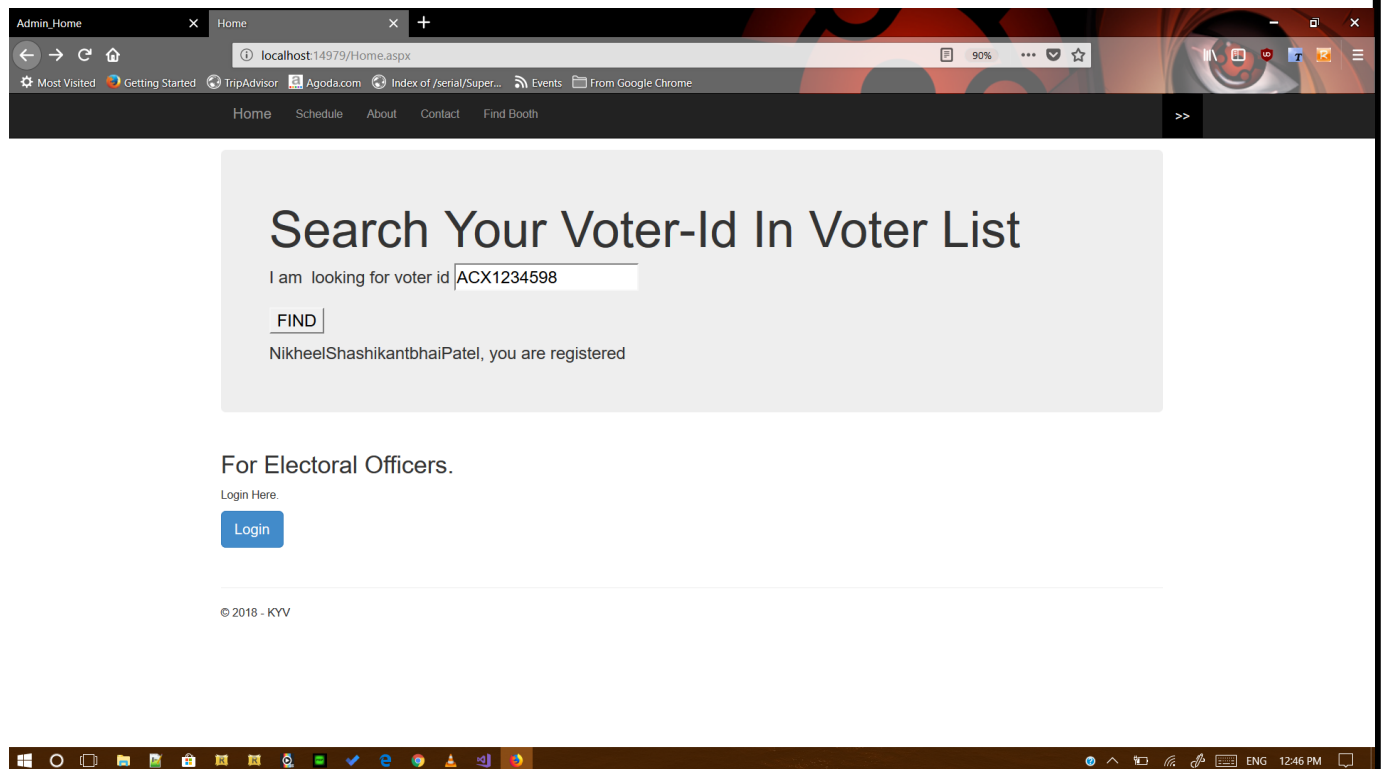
Admin_Home
Home
localhost:14979/Home.aspx
90%
Most Visited
Getting Started
TripAdvisor
Agoda.com
Index of /serial/Super...
Events
From Google Chrome

Home
Schedule
About
Contact
Find Booth
>>

Search Your Voter-Id In Voter List

I am looking for voter id ACX1234598

FIND

NikheelShashikantbhaiPatel, you are registered

For Electoral Officers.

Login Here.

Login

© 2018 - KYV

ENG 12:46 PM